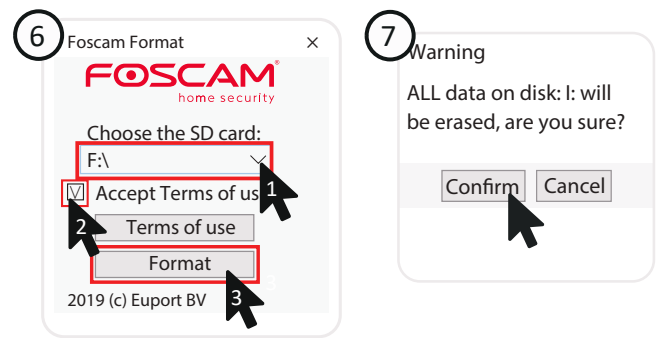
6
Foscam Format ×
FOSCAM®
home security
Choose the SD card:
F:\
1
Accept Terms of us
2
Terms of use
Format
3
2019 (c) Euport BV

7
Warning
ALL data on disk: I: will be erased, are you sure?
Confirm Cancel